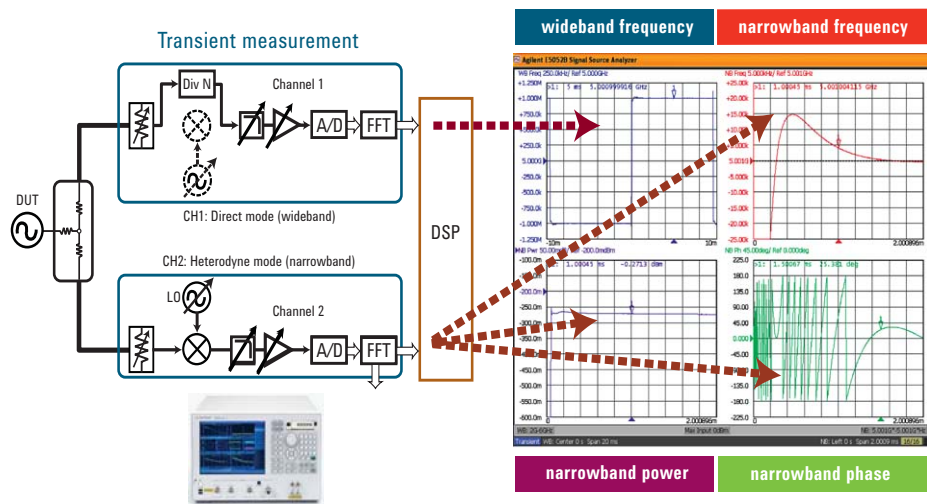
Transient measurement

wideband frequency

narrowband frequency

Div N

Channel 1

A/D

FFT

DUT

CH1: Direct mode (wideband)

DSP

CH2: Heterodyne mode (narrowband)

LO

Channel 2

A/D

FFT

Agilent E5052B Signal Source Analyzer

WB Freq 250.0kHz/ Ref 5.000GHz

>1: 5 ms 5.000999916 GHz

+1.250M
+1.000M
+750.0k
+500.0k
+250.0k
5.0000
-250.0k
-500.0k
-750.0k
-1.000M
-1.250M

-10m

10m

NB Freq 5.000kHz/ Ref 5.001GHz

>1: 1.00045 ms 5.001004133 GHz

+25.00k
+20.00k
+15.00k
+10.00k
+5.000k
5.0010
-5.000k
-10.00k
-15.00k
-20.00k
-25.00k

2.0089ms

NB Pwr 50.00mdB/ Ref -200.0mdBm

>1: 1.00045 ms -0.22713 dBm

-100.0m
-150.0m
-200.0m
-250.0m
-300.0m
-350.0m
-400.0m
-450.0m
-500.0m
-550.0m
-600.0m

0

2.00896m

NB Ph 45.00deg/ Ref 0.000deg

>1: 1.00067 ms 25.381 deg

225.0
180.0
135.0
90.00
45.00
0.000
-45.00
-90.00
-135.0
-180.0
-225.0

0

2.00896m

WB: 20-60Hz

Max Input 0dBm

NB: 5.0010*/5.00101*

Transient WB: Center 0 s Span 20 ms

NB: Left 0 s Span 2.0089 ms

narrowband power

narrowband phase